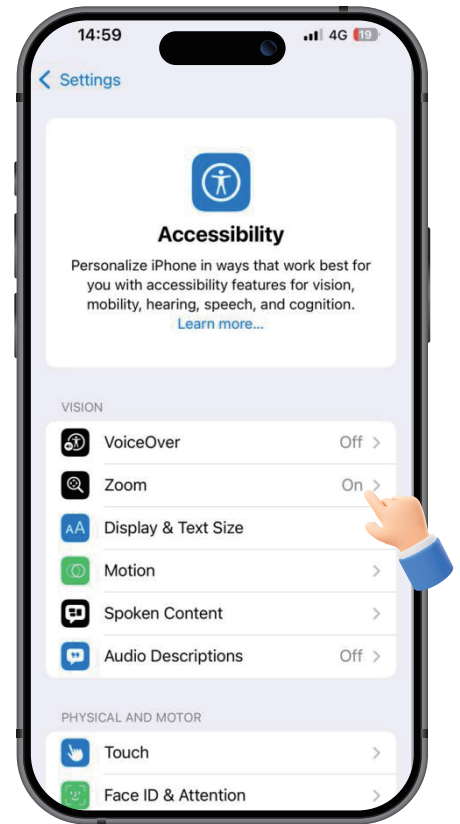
14:59
4G 19

Settings

Accessibility

Personalize iPhone in ways that work best for you with accessibility features for vision, mobility, hearing, speech, and cognition.
Learn more...

VISION

VoiceOver Off

Zoom On

Display & Text Size

Motion

Spoken Content

Audio Descriptions Off

PHYSICAL AND MOTOR

Touch

Face ID & Attention